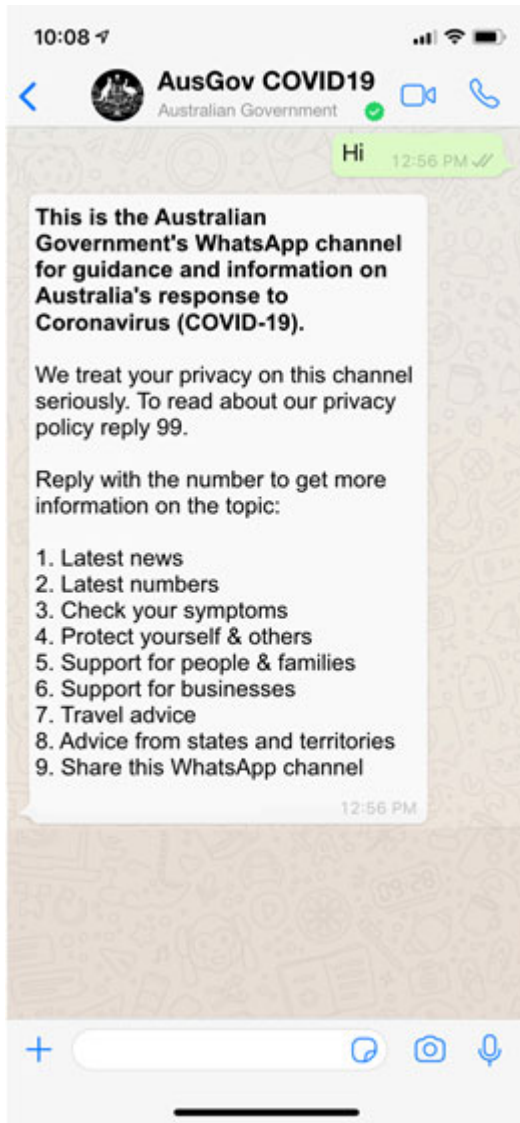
10:08

AusGov COVID19
Australian Government

Hi 12:56 PM

**This is the Australian Government's WhatsApp channel for guidance and information on Australia's response to Coronavirus (COVID-19).**

We treat your privacy on this channel seriously. To read about our privacy policy reply 99.

Reply with the number to get more information on the topic:

1. Latest news
2. Latest numbers
3. Check your symptoms
4. Protect yourself & others
5. Support for people & families
6. Support for businesses
7. Travel advice
8. Advice from states and territories
9. Share this WhatsApp channel

12:56 PM